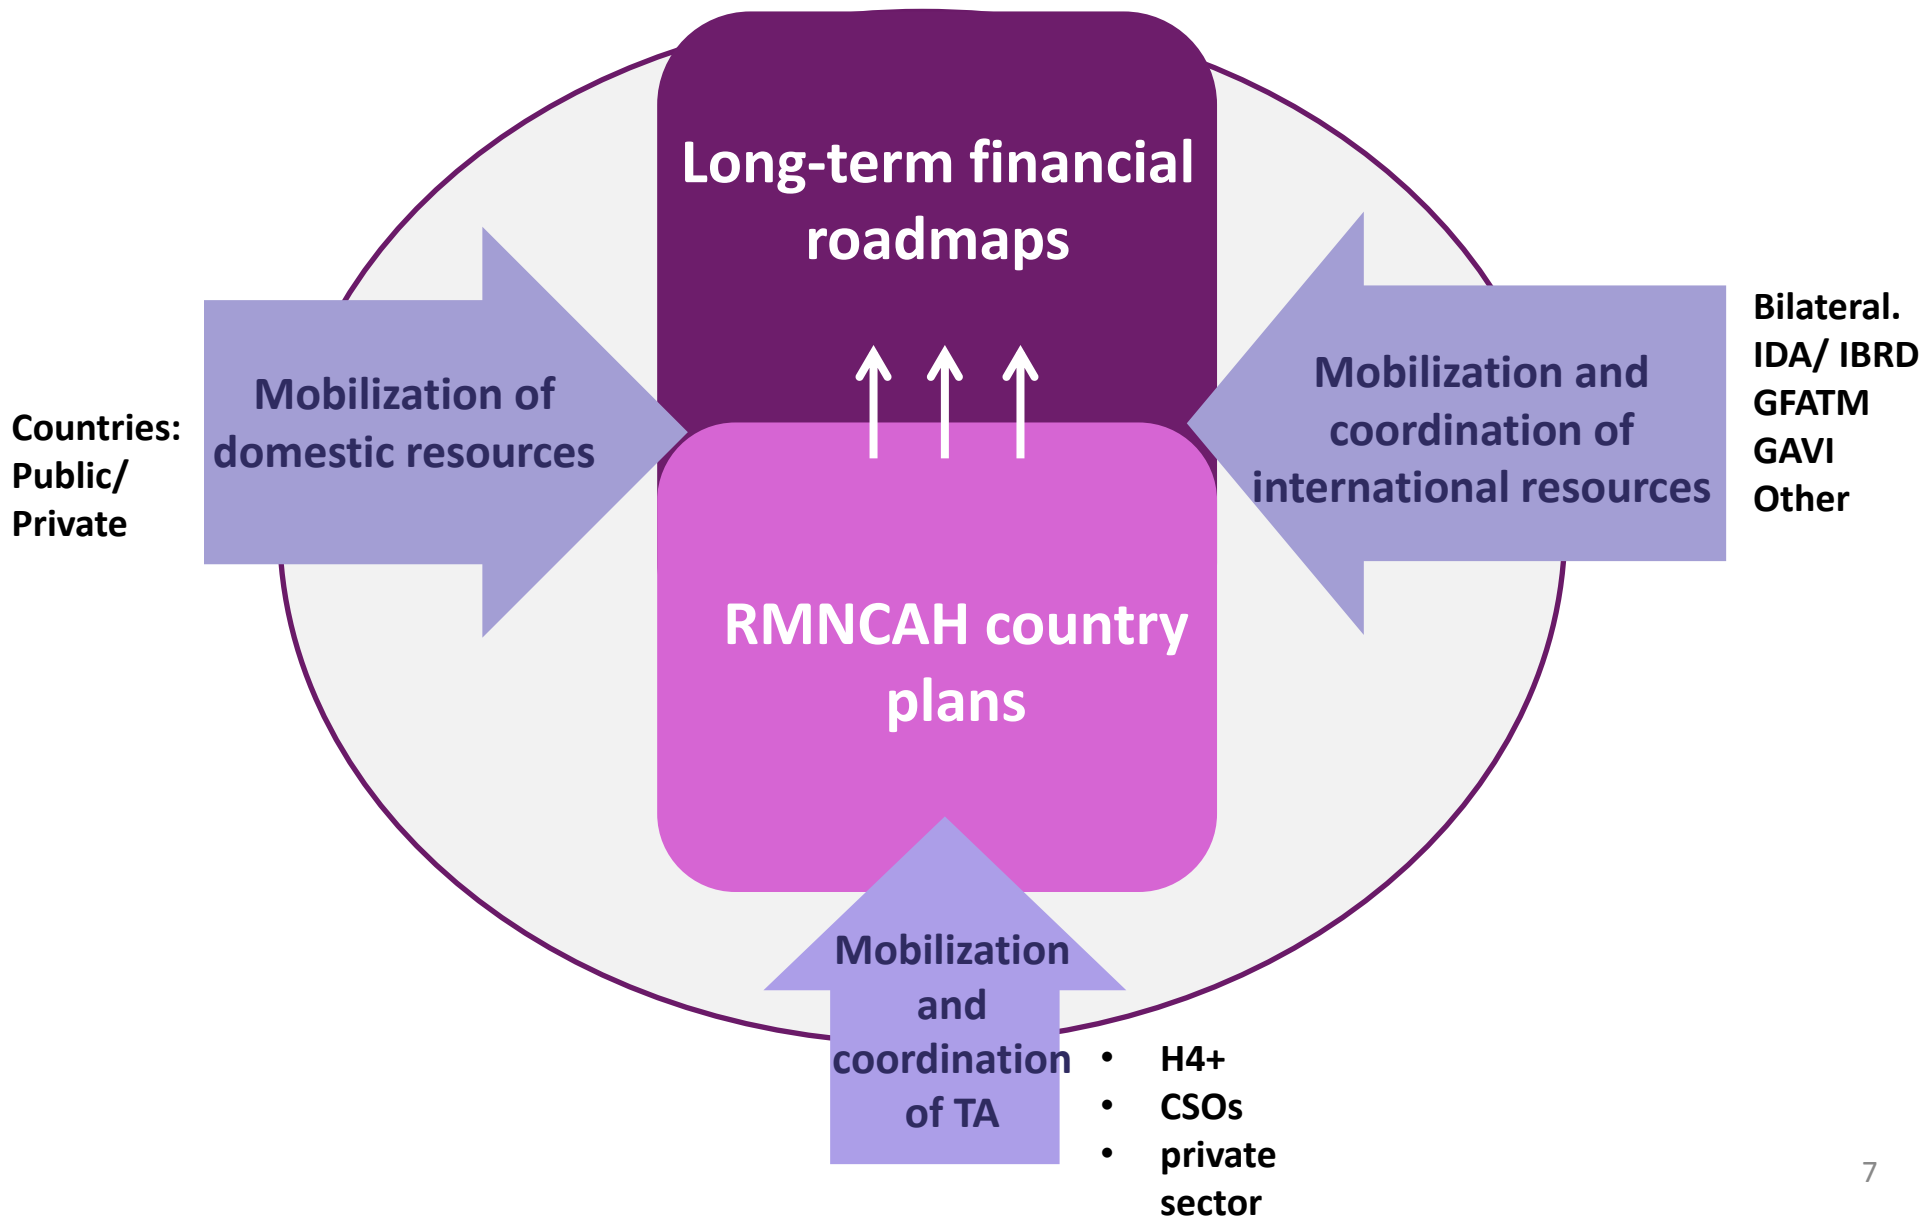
Long-term financial roadmaps

Countries: Public/ Private

Mobilization of domestic resources

Mobilization and coordination of international resources

Bilateral.
IDA/ IBRD
GFATM
GAVI
Other

RMNCAH country plans

Mobilization and coordination of TA

- H4+
- CSOs
- private sector

7